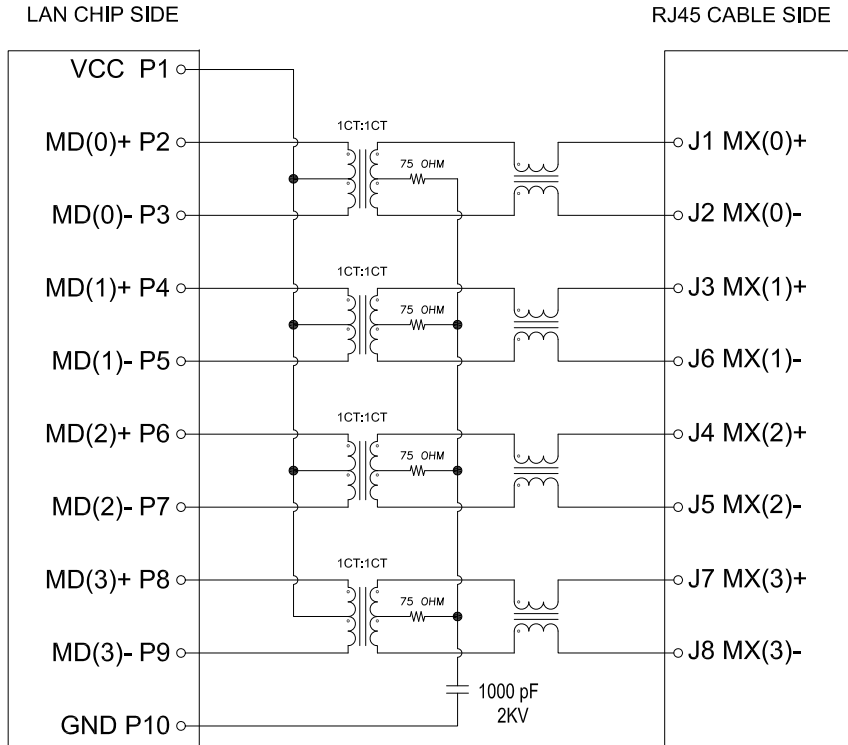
LAN CHIP SIDE

RJ45 CABLE SIDE

VCC P1

MD(0)+ P2

1CT:1CT

75 OHM

J1 MX(0)+

MD(0)- P3

J2 MX(0)-

MD(1)+ P4

1CT:1CT

75 OHM

J3 MX(1)+

MD(1)- P5

J6 MX(1)-

MD(2)+ P6

1CT:1CT

75 OHM

J4 MX(2)+

MD(2)- P7

J5 MX(2)-

MD(3)+ P8

1CT:1CT

75 OHM

J7 MX(3)+

MD(3)- P9

J8 MX(3)-

1000 pF
2KV

GND P10